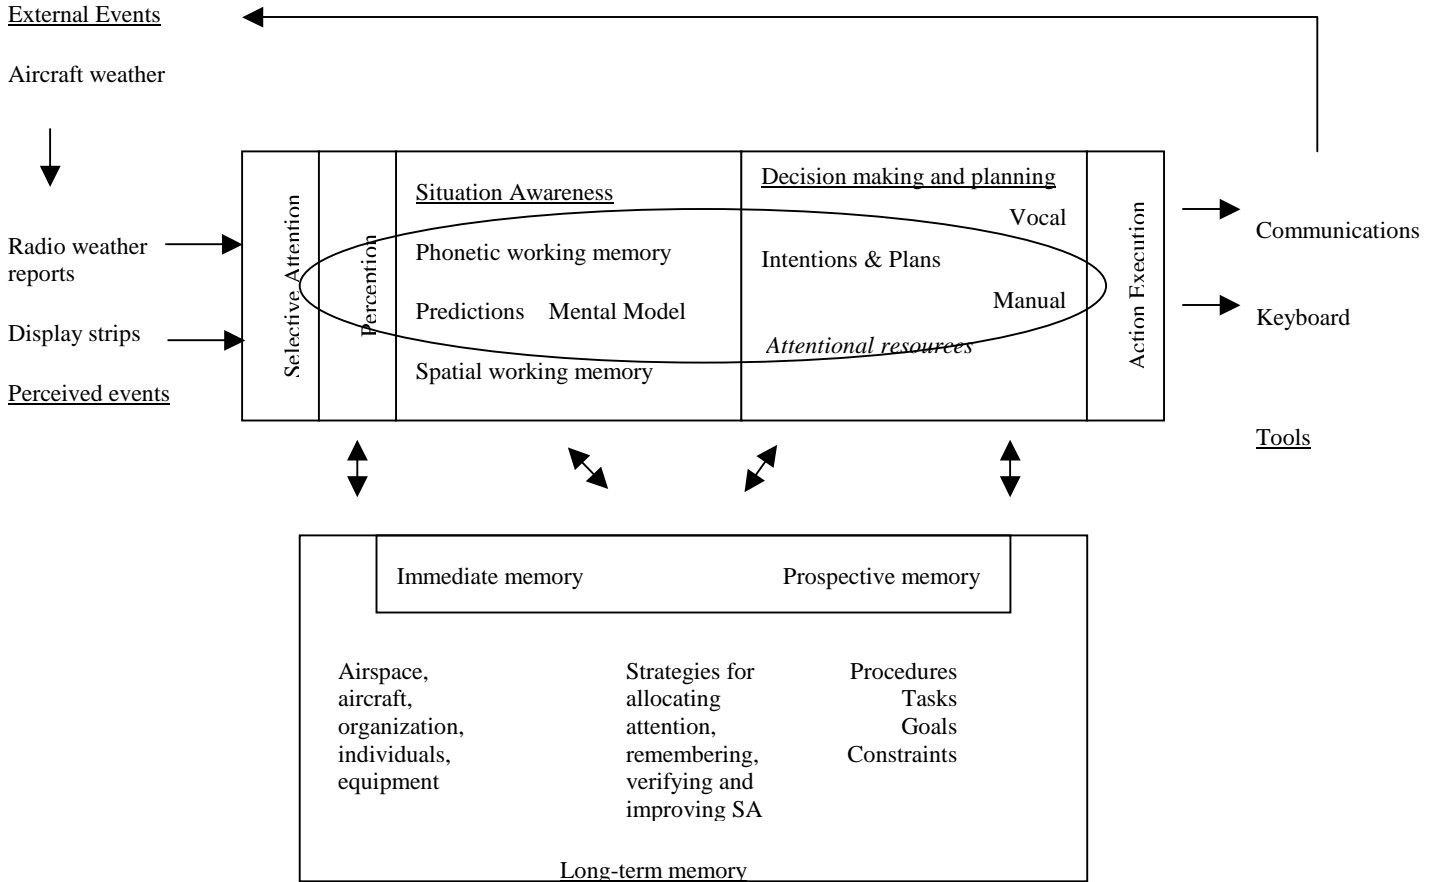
External Events

Aircraft weather

Radio weather reports

Display strips

Perceived events

Selective Attention

Perception

Situation Awareness

Phonetic working memory

Predictions Mental Model

Spatial working memory

Decision making and planning

Vocal

Intentions & Plans

Manual

Attentional resources

Action Execution

Communications

Keyboard

Tools

Immediate memory

Prospective memory

Airspace, aircraft, organization, individuals, equipment

Strategies for allocating attention, remembering, verifying and improving SA

Procedures
Tasks
Goals
Constraints

Long-term memory